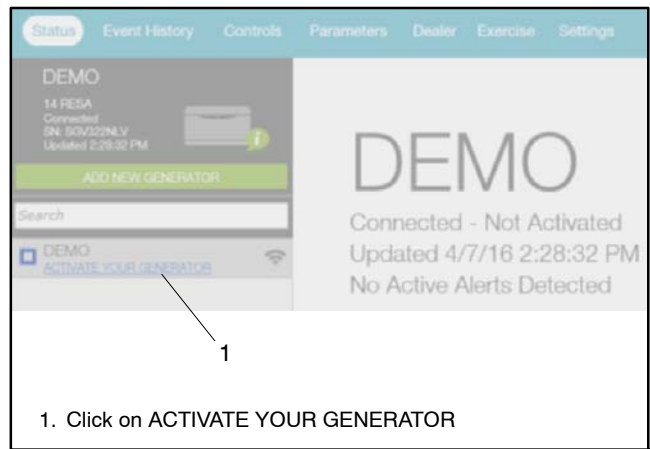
Status Event History Controls Parameters Dealer Exercise Settings

DEMO
14 RESA
Connected
SN: SGV322NLV
Updated 2:29:32 PM

ADD NEW GENERATOR

Search

DEMO
ACTIVATE YOUR GENERATOR

DEMO
Connected - Not Activated
Updated 4/7/16 2:28:32 PM
No Active Alerts Detected

1

1. Click on ACTIVATE YOUR GENERATOR